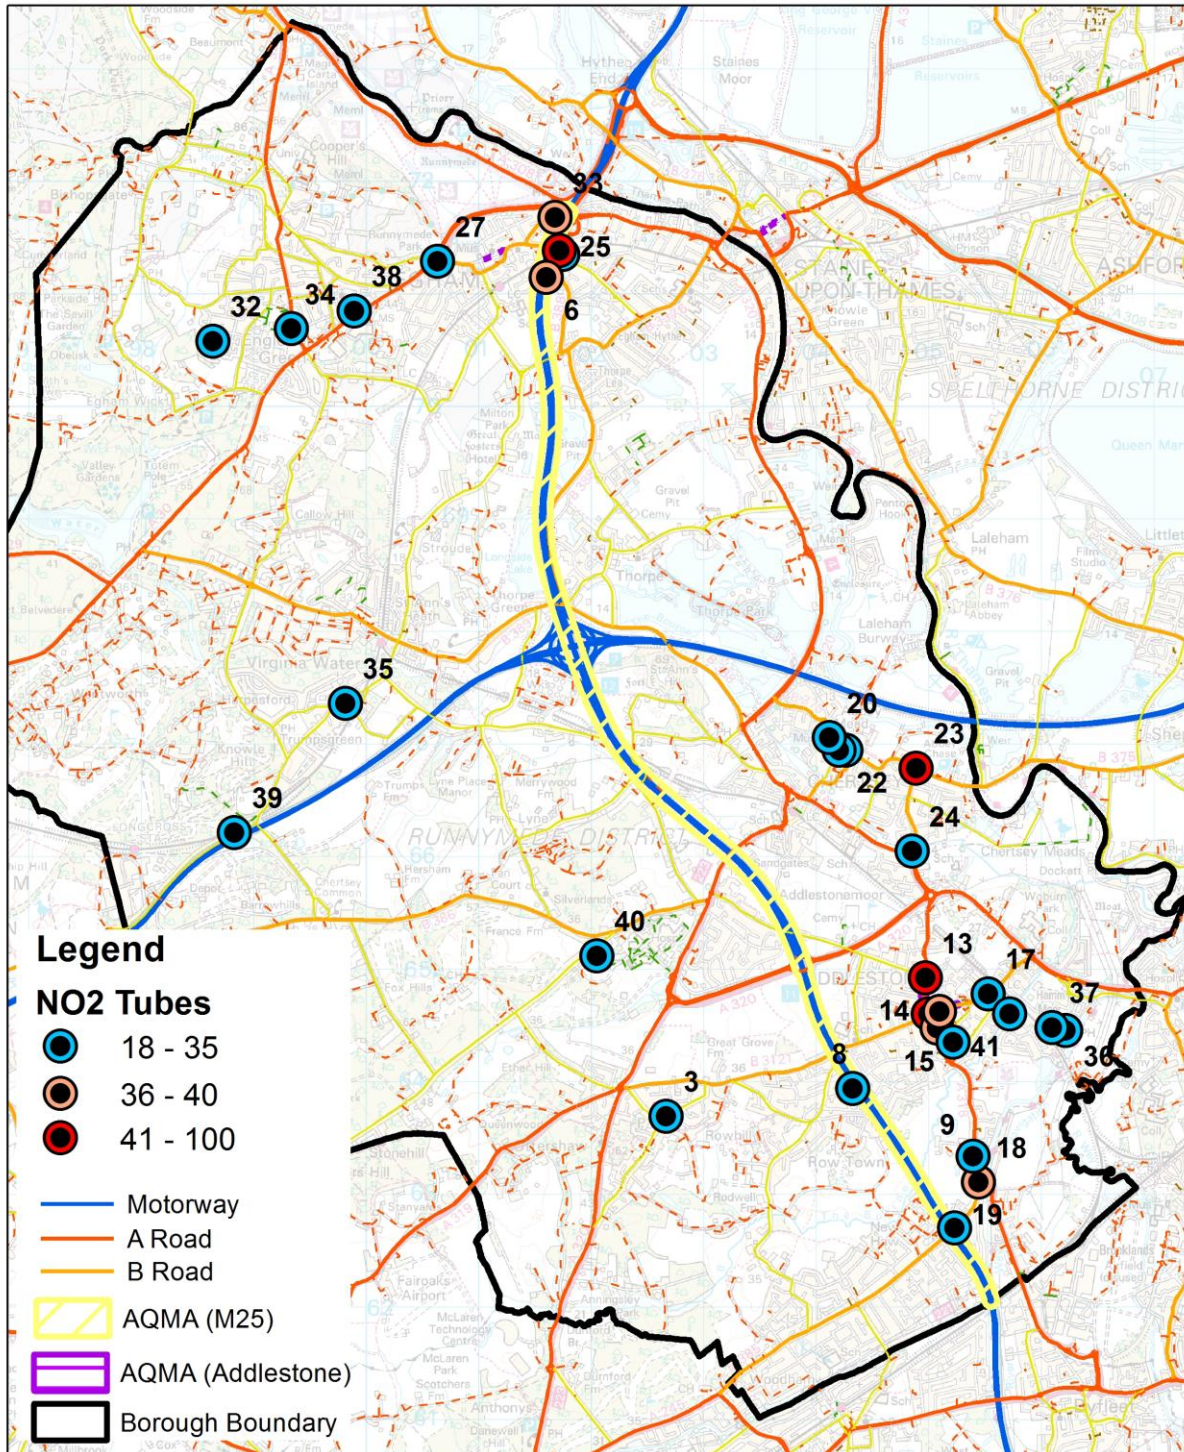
33
27
25
38
6
34
32
35
20
23
22
39
24
40
13
17
37
14
15
41
36
8
3
9
18
19

Legend
NO2 Tubes
18 - 35
36 - 40
41 - 100
Motorway
A Road
B Road
AQMA (M25)
AQMA (Addlestone)
Borough Boundary

Hythe End
Staines Moor
STAINES-UPON-THAMES
SPELTHORNE DISTRICT
ASHFORD
Laleham
Thorpe
Virginia Water
RUNNYMEDE DISTRICT
Addlestonemoor
Row Town
Fairoaks Airport
Chertsey Meads